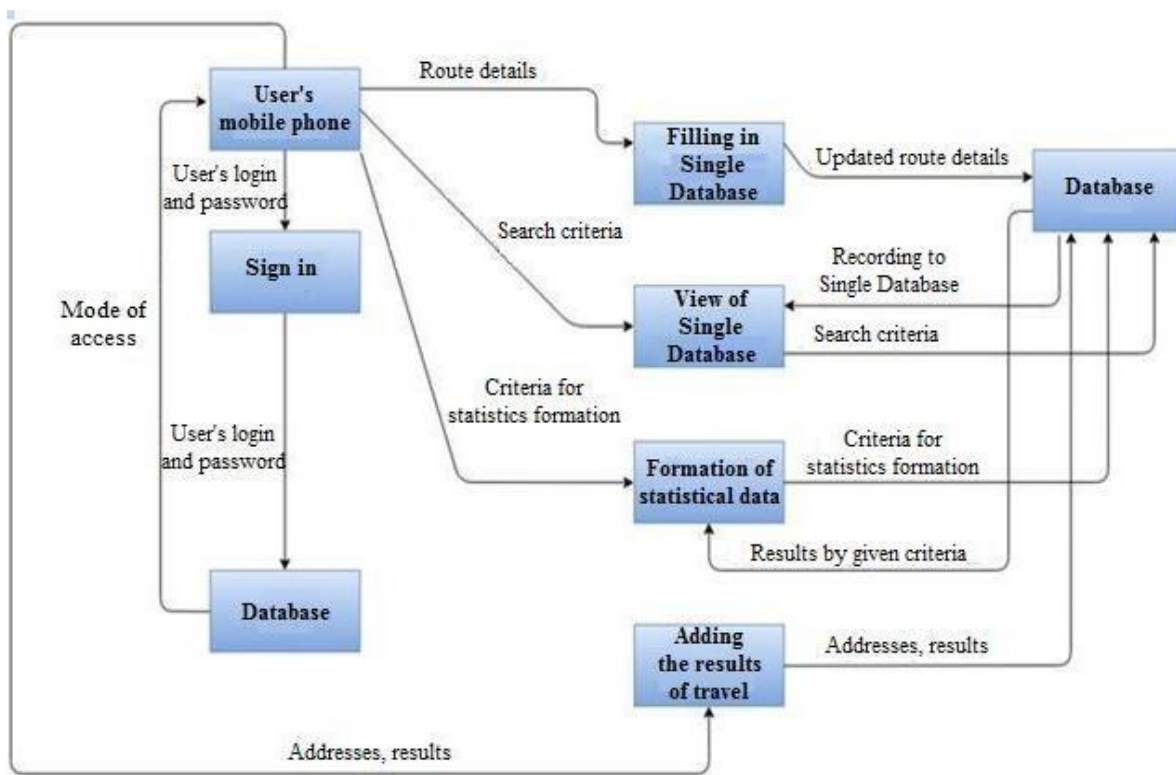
User's mobile phone

Route details

Filling in Single Database

Updated route details

Database

User's login and password

Sign in

Search criteria

Recording to Single Database

Mode of access

View of Single Database

Search criteria

Criteria for statistics formation

User's login and password

Criteria for statistics formation

Formation of statistical data

Results by given criteria

Database

Adding the results of travel

Addresses, results

Addresses, results